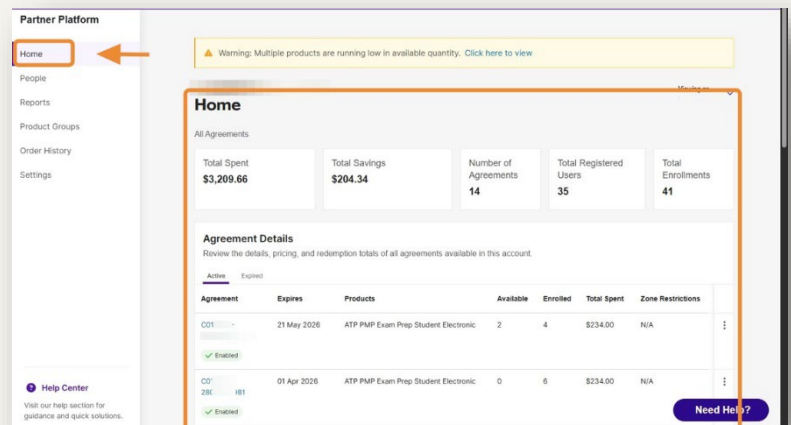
Partner Platform

Home
People
Reports
Product Groups
Order History
Settings

Warning: Multiple products are running low in available quantity. Click here to view

Viewing as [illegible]

Home

All Agreements

Total Spent
$3,209.66

Total Savings
$204.34

Number of Agreements
14

Total Registered Users
35

Total Enrollments
41

Agreement Details
Review the details, pricing, and redemption totals of all agreements available in this account.

Active Expired

| Agreement | Expires | Products | Available | Enrolled | Total Spent | Zone Restrictions |
|---|---|---|---|---|---|---|
| C01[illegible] Enabled | 21 May 2026 | ATP PMP Exam Prep Student Electronic | 2 | 4 | $234.00 | N/A |
| C0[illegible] 28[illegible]81 Enabled | 01 Apr 2026 | ATP PMP Exam Prep Student Electronic | 0 | 6 | $234.00 | N/A |

Help Center
Visit our help section for guidance and quick solutions.

Need Help?